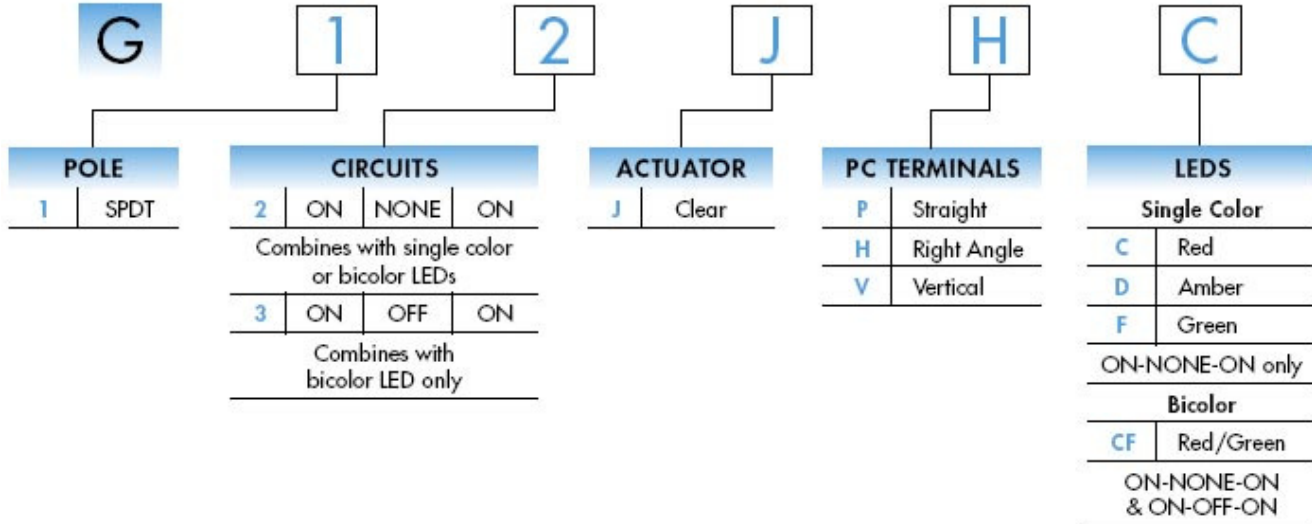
G 1 2 J H C

POLE

| 1 | SPDT |
|---|---|

CIRCUITS

| 2 | ON | NONE | ON |
|---|---|---|---|

Combines with single color or bicolor LEDs

| 3 | ON | OFF | ON |
|---|---|---|---|

Combines with bicolor LED only

ACTUATOR

| J | Clear |
|---|---|

PC TERMINALS

| P | Straight |
|---|---|
| H | Right Angle |
| V | Vertical |

LEDS

Single Color

| C | Red |
|---|---|
| D | Amber |
| F | Green |

ON-NONE-ON only

Bicolor

| CF | Red/Green |
|---|---|

ON-NONE-ON & ON-OFF-ON